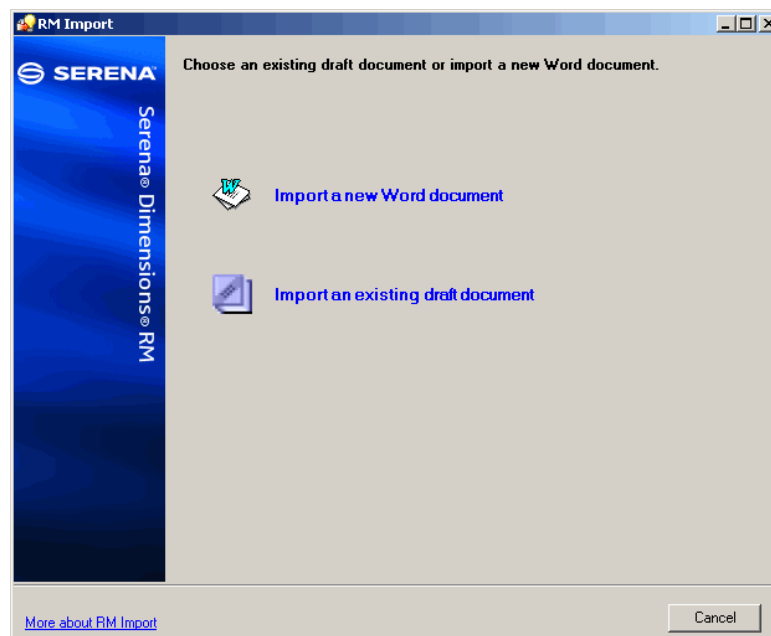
RM Import

SERENA

Serena® Dimensions® RM

Choose an existing draft document or import a new Word document.

Import a new Word document

Import an existing draft document

More about RM Import

Cancel